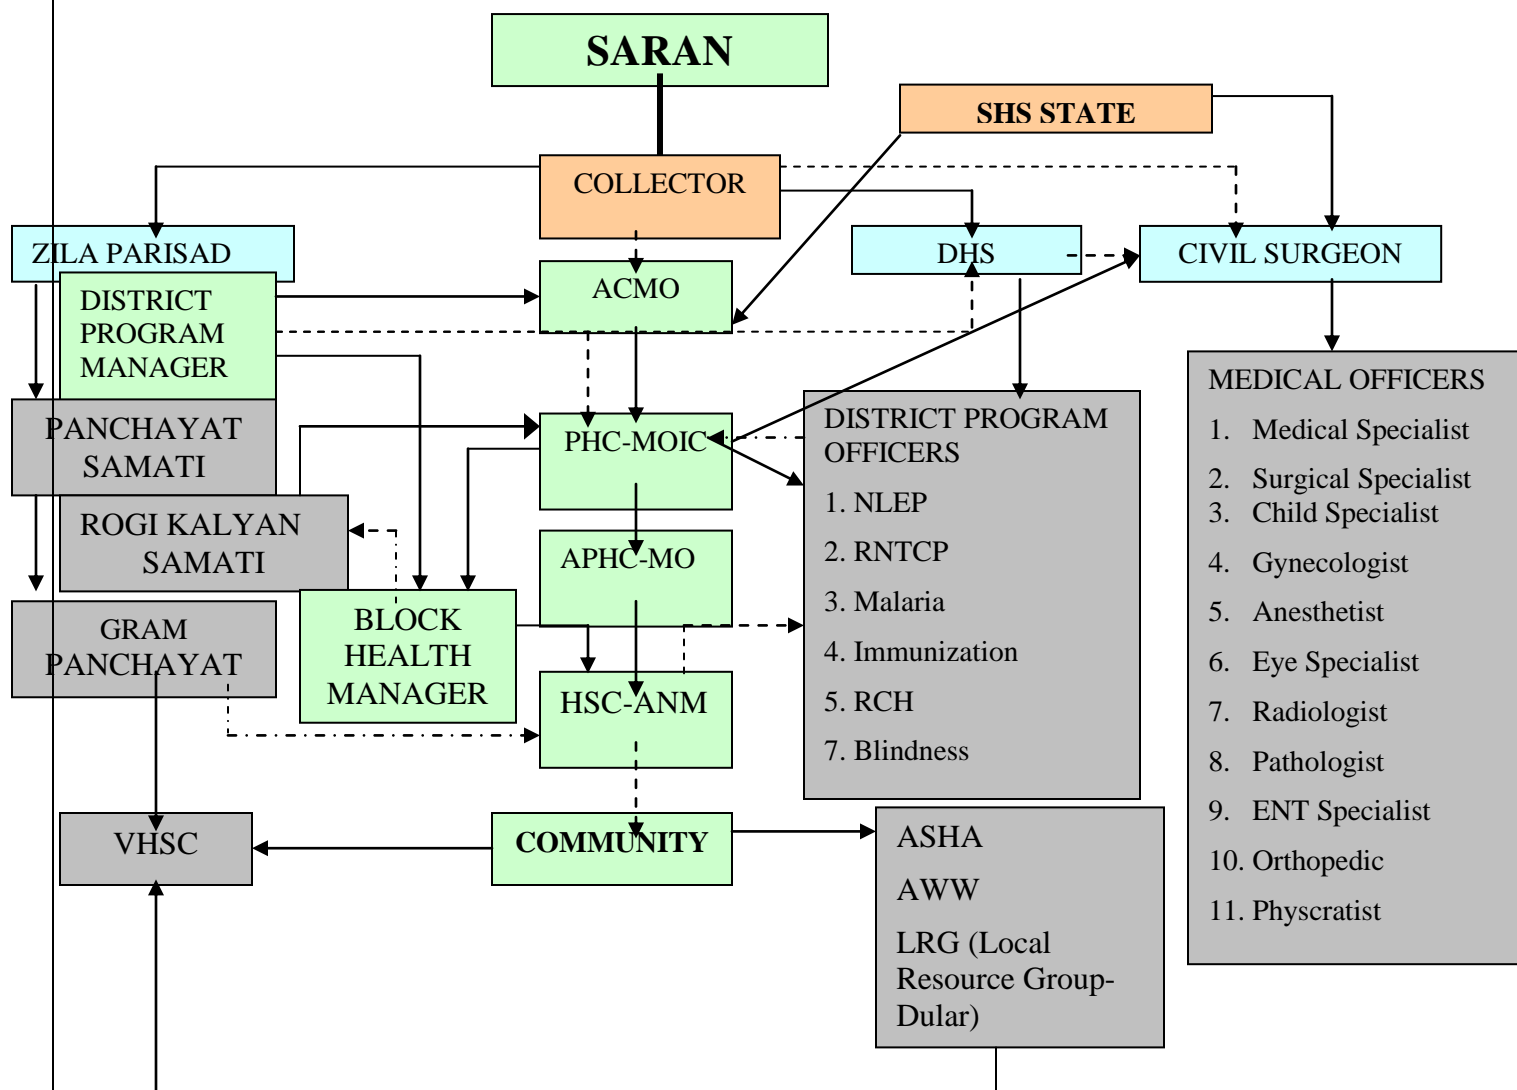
SARAN

SHS STATE

COLLECTOR

ZILA PARISAD

DHS

CIVIL SURGEON

DISTRICT PROGRAM MANAGER

ACMO

PANCHAYAT SAMATI

PHC-MOIC

DISTRICT PROGRAM OFFICERS

1. NLEP
2. RNTCP
3. Malaria
4. Immunization
5. RCH
7. Blindness

MEDICAL OFFICERS

1. Medical Specialist
2. Surgical Specialist
3. Child Specialist
4. Gynecologist
5. Anesthetist
6. Eye Specialist
7. Radiologist
8. Pathologist
9. ENT Specialist
10. Orthopedic
11. Physcratist

ROGI KALYAN SAMATI

APHC-MO

GRAM PANCHAYAT

BLOCK HEALTH MANAGER

HSC-ANM

VHSC

COMMUNITY

ASHA

AWW

LRG (Local Resource Group-Dular)